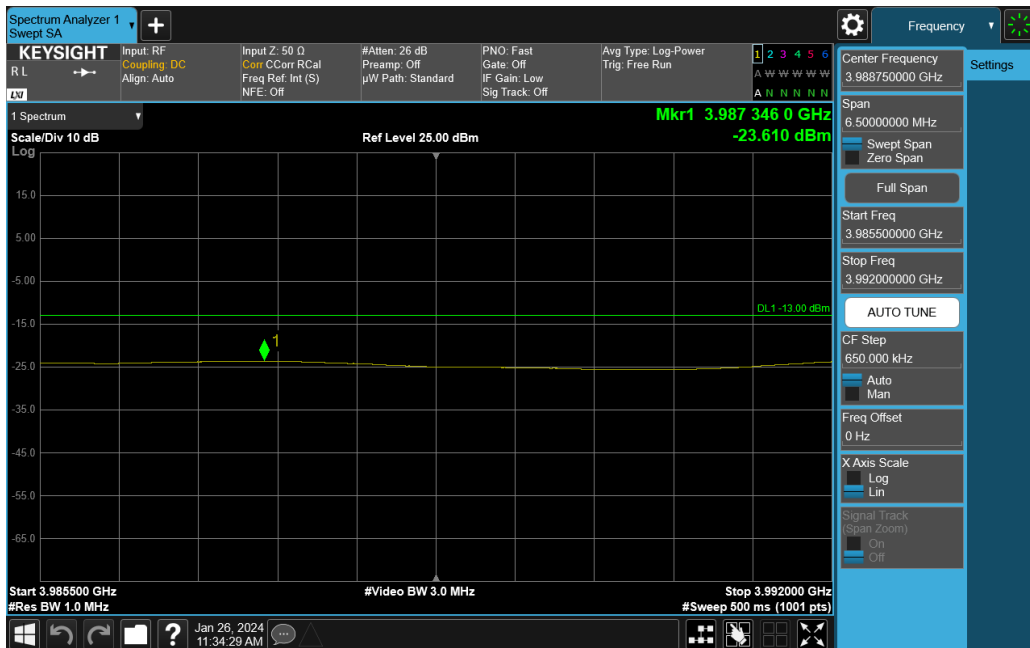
Spectrum Analyzer 1
Swept SA
+
Frequency
KEYSIGHT
RL
LXI
Input: RF
Coupling: DC
Align: Auto
Input Z: 50 Ω
Corr CCorr RCal
Freq Ref: Int (S)
NFE: Off
#Atten: 26 dB
Preamp: Off
μW Path: Standard
PNO: Fast
Gate: Off
IF Gain: Low
Sig Track: Off
Avg Type: Log-Power
Trig: Free Run
1 2 3 4 5 6
A W W W W W
A N N N N N
1 Spectrum
Mkr1 3.987 346 0 GHz
-23.610 dBm
Scale/Div 10 dB
Ref Level 25.00 dBm
Log
15.0
5.00
-5.00
-15.0
-25.0
-35.0
-45.0
-55.0
-65.0
DL1 -13.00 dBm
1
Start 3.985500 GHz
#Res BW 1.0 MHz
#Video BW 3.0 MHz
Stop 3.992000 GHz
#Sweep 500 ms (1001 pts)
Jan 26, 2024
11:34:29 AM
Center Frequency
3.988750000 GHz
Settings
Span
6.50000000 MHz
Swept Span
Zero Span
Full Span
Start Freq
3.985500000 GHz
Stop Freq
3.992000000 GHz
AUTO TUNE
CF Step
650.000 kHz
Auto
Man
Freq Offset
0 Hz
X Axis Scale
Log
Lin
Signal Track
(Span Zoom)
On
Off